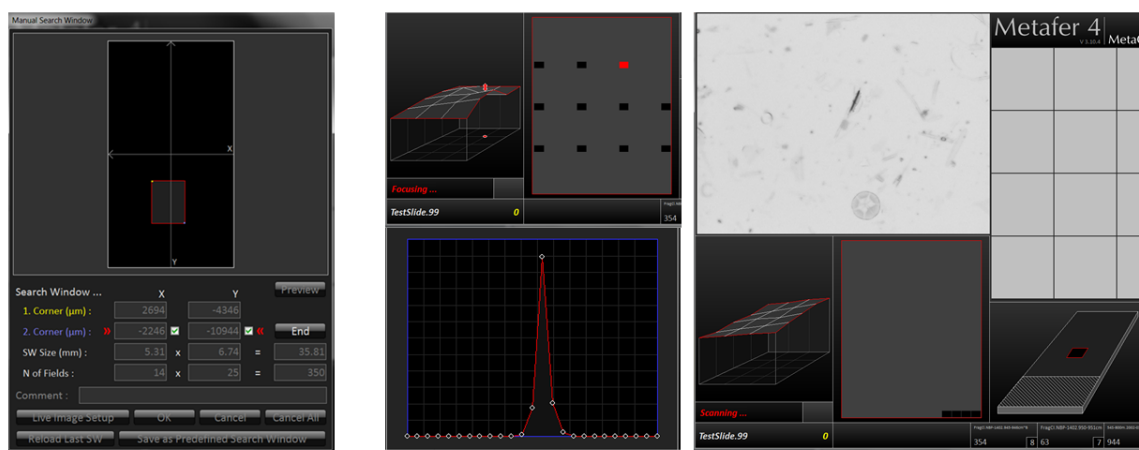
Manual Search Window

X

Y

Search Window ...

X

Y

Preview

1. Corner (µm) :

2694

-4346

2. Corner (µm) :

»

-2246

-10944

«

End

SW Size (mm) :

5.31

x

6.74

=

35.81

N of Fields :

14

x

25

=

350

Comment :

Live Image Setup

OK

Cancel

Cancel All

Reload Last SW

Save as Predefined Search Window

Focusing ...

TestSlide.99

0

354

Metafer 4

Scanning ...

TestSlide.99

0

354

8

63

7

944